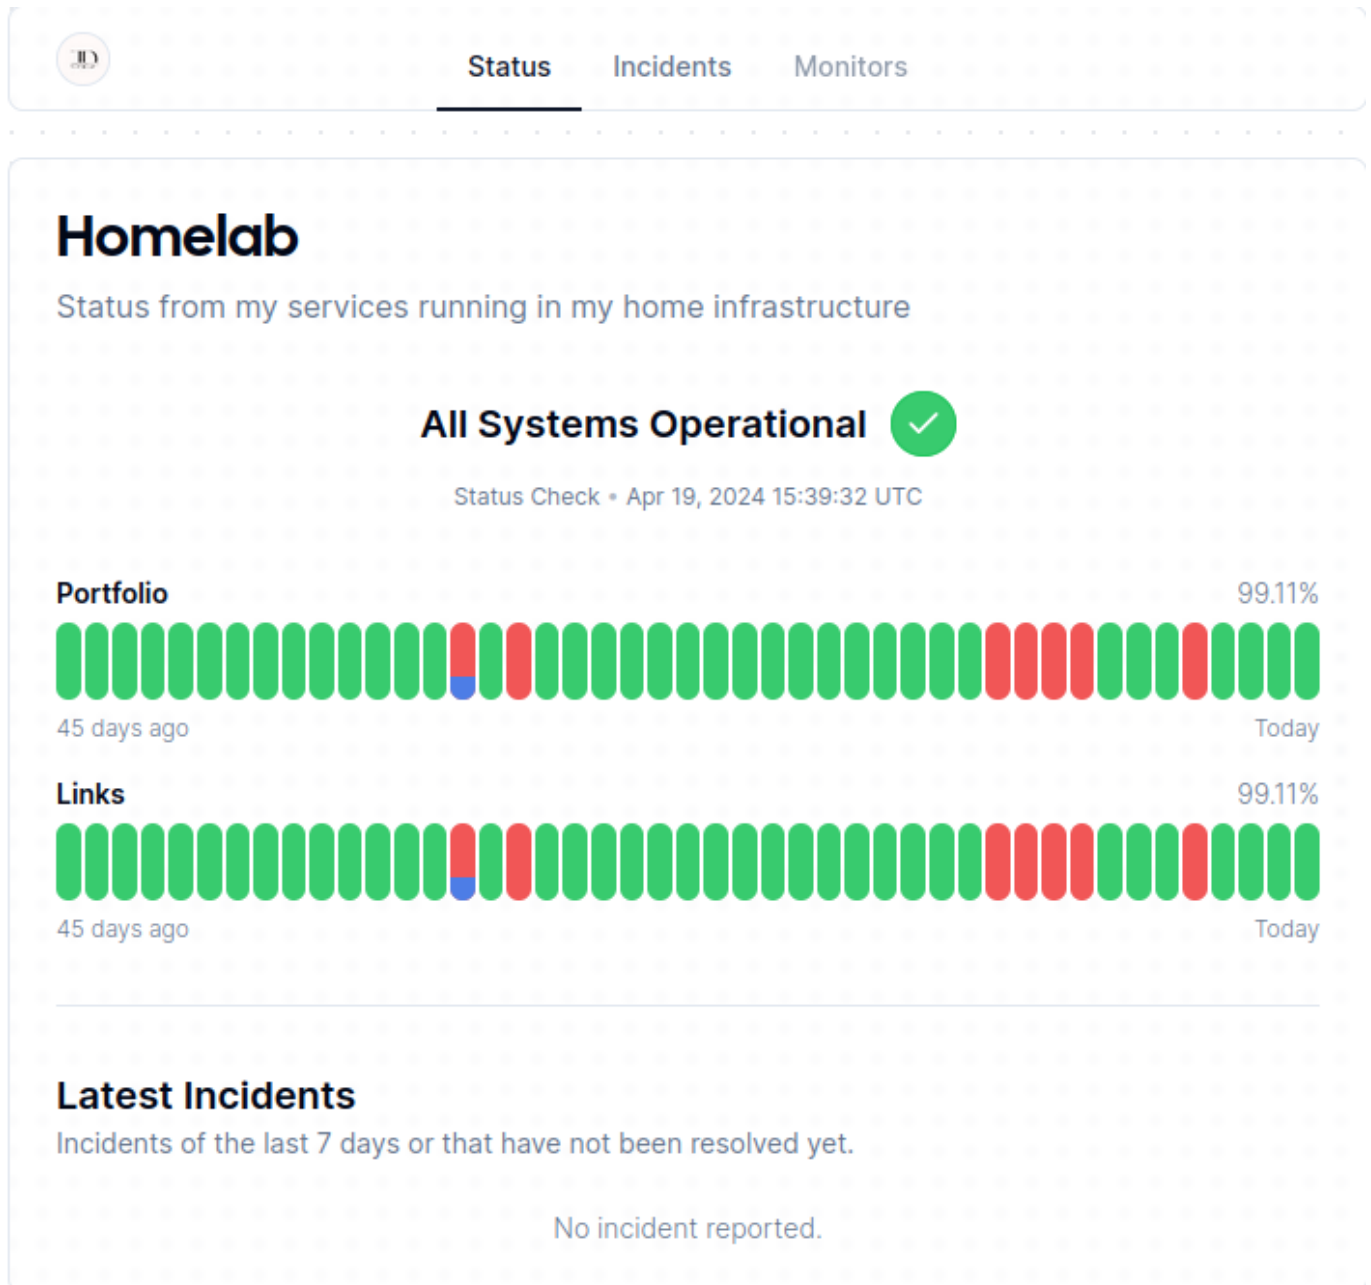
JD

Status Incidents Monitors

Homelab

Status from my services running in my home infrastructure

All Systems Operational

Status Check • Apr 19, 2024 15:39:32 UTC

Portfolio 99.11%

45 days ago Today

Links 99.11%

45 days ago Today

Latest Incidents

Incidents of the last 7 days or that have not been resolved yet.

No incident reported.